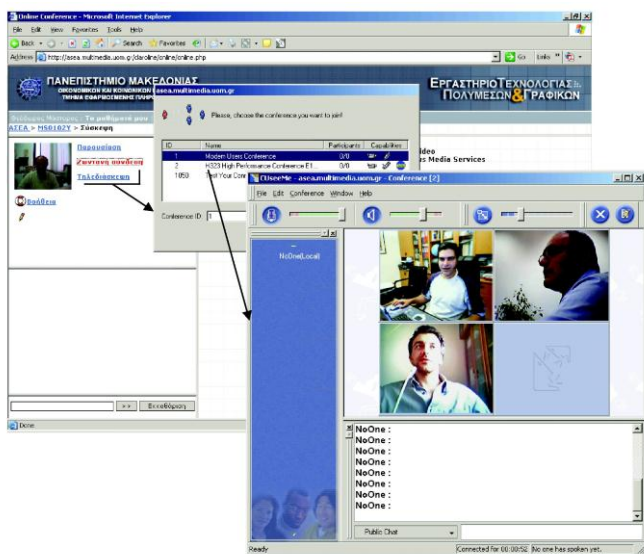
Online Conference - Microsoft Internet Explorer

File Edit View Favorites Tools Help

Back Search Favorites Go Links

Address http://asea.multimedia.uom.gr/claroline/online/online.php

ΠΑΝΕΠΙΣΤΗΜΙΟ ΜΑΚΕΔΟΝΙΑΣ

ΟΙΚΟΝΟΜΙΚΩΝ ΚΑΙ ΚΟΙΝΩΝΙΚΩΝ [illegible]

ΤΜΗΜΑ ΕΦΑΡΜΟΣΜΕΝΗΣ ΠΛΗΡ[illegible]

ΕΡΓΑΣΤΗΡΙΟ ΤΕΧΝΟΛΟΓΙΑΣ ΠΟΛΥΜΕΣΩΝ & ΓΡΑΦΙΚΩΝ

ΑΣΕΑ > MS0102Y > Σύσκεψη

Παρουσίαση

Ζωντανή σύνδεση

Τηλεδιάσκεψη

Βοήθεια

>> Επεξεργασία

Done

asea.multimedia.uom.gr

Please, choose the conference you want to join!

| ID | Name | Participants | Capabilities |
|---|---|---|---|
| 1 | Modern Uses Conference | 0/0 | |
| 2 | H323 High Performance Conference E1 | 0/0 | |
| 1050 | Test Your Conf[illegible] | | |

Conference ID: 1

ideo

s Media Services

CUseeMe - asea.multimedia.uom.gr - Conference [2]

File Edit Conference Window Help

NoOne(Local)

NoOne :
NoOne :
NoOne :
NoOne :
NoOne :
NoOne :
NoOne :
NoOne :
NoOne :

Public Chat

Ready

Connected for 00:00:52 No one has spoken yet.